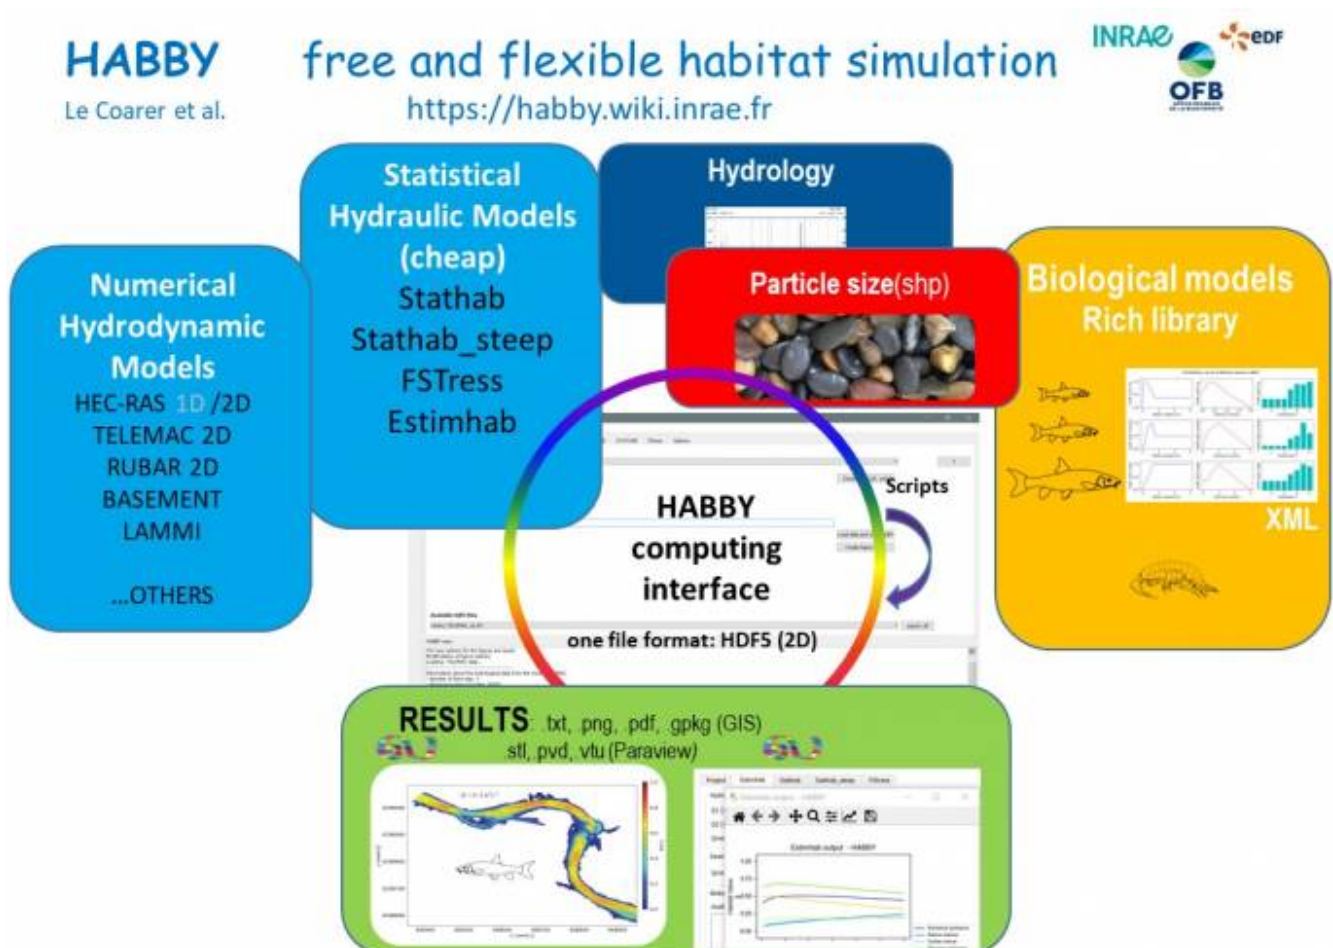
HABBY
Le Coarer et al.

free and flexible habitat simulation
https://habby.wiki.inrae.fr

INRAE EDF OFB

Numerical Hydrodynamic Models
HEC-RAS 1D /2D
TELEMAC 2D
RUBAR 2D
BASEMENT
LAMMI

...OTHERS

Statistical Hydraulic Models (cheap)
Stathab
Stathab_steep
FSTress
Estimhab

Hydrology

Particle size(shp)

Biological models
Rich library

XML

Scripts

HABBY computing interface

one file format: HDF5 (2D)

RESULTS .txt, .png, .pdf, .gpkg (GIS)
stl, pvd, vtu (Paraview)

Estimhab output - HABBY